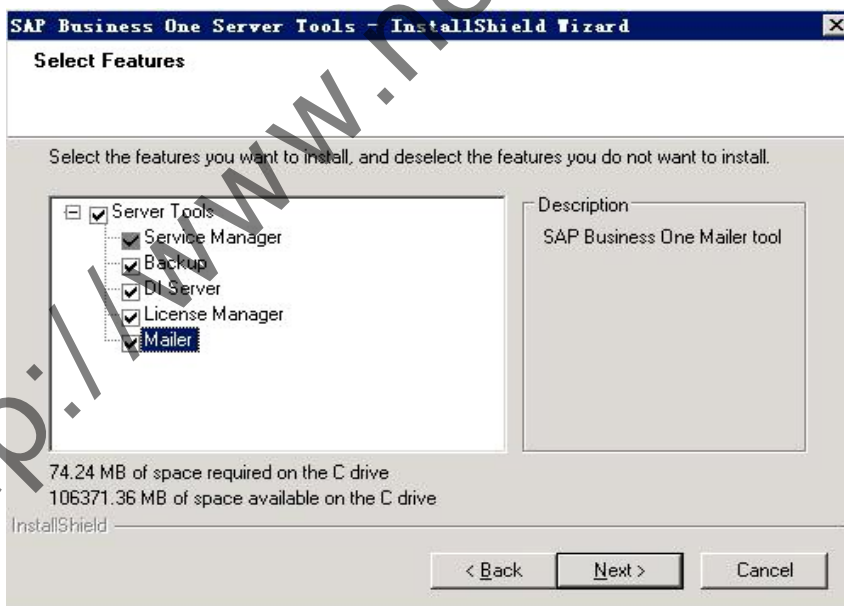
SAP Business One Server Tools - InstallShield Wizard

Select Features

Select the features you want to install, and deselect the features you do not want to install.

Server Tools
Service Manager
Backup
DI Server
License Manager
Mailer

Description
SAP Business One Mailer tool

74.24 MB of space required on the C drive
106371.36 MB of space available on the C drive

InstallShield

< Back
Next >
Cancel

p://www.n